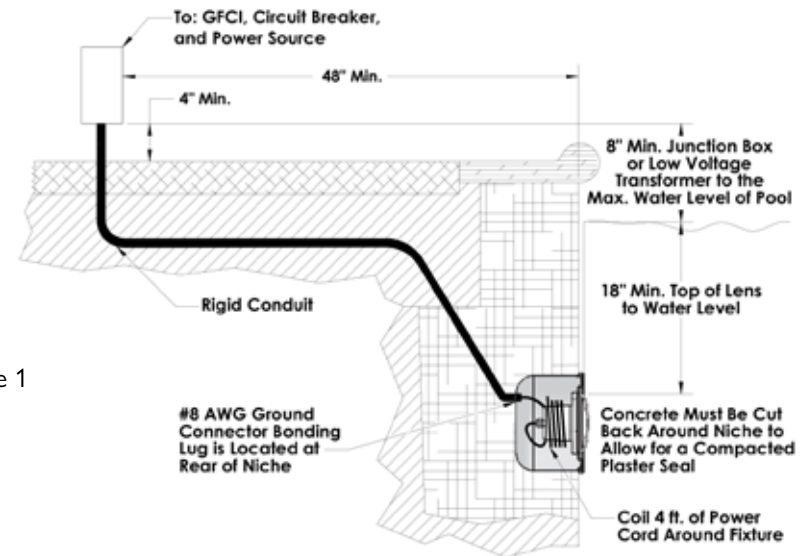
To: GFCI, Circuit Breaker, and Power Source

48" Min.

4" Min.

8" Min. Junction Box or Low Voltage Transformer to the Max. Water Level of Pool

Rigid Conduit

18" Min. Top of Lens to Water Level

e 1

#8 AWG Ground Connector Bonding Lug is Located at Rear of Niche

Concrete Must Be Cut Back Around Niche to Allow for a Compacted Plaster Seal

Coil 4 ft. of Power Cord Around Fixture